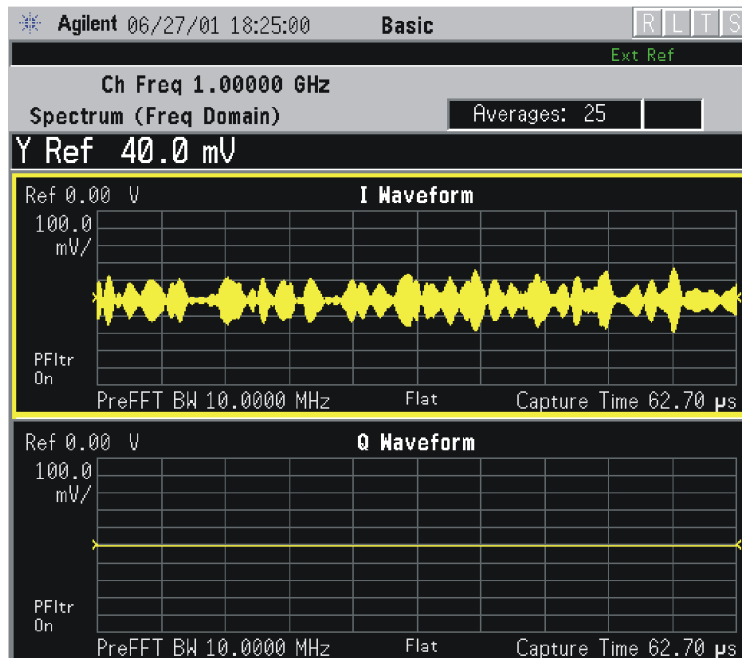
Agilent 06/27/01 18:25:00 Basic R L T S

Ext Ref

Ch Freq 1.00000 GHz

Spectrum (Freq Domain)

Averages: 25

Y Ref 40.0 mV

Ref 0.00 V

I Waveform

100.0 mV/

PFltr On

PreFFT BW 10.0000 MHz Flat Capture Time 62.70 μs

Ref 0.00 V

Q Waveform

100.0 mV/

PFltr On

PreFFT BW 10.0000 MHz Flat Capture Time 62.70 μs